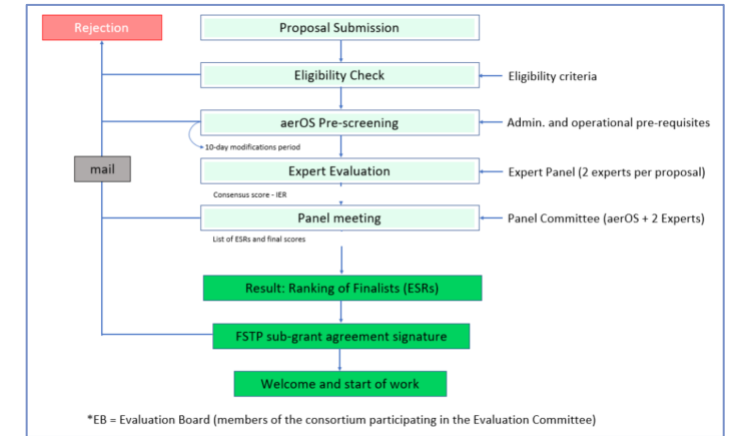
Rejection

Proposal Submission

Eligibility Check

Eligibility criteria

aerOS Pre-screening

Admin. and operational pre-requisites

10-day modifications period

mail

Expert Evaluation

Expert Panel (2 experts per proposal)

Consensus score - IER

Panel meeting

Panel Committee (aerOS + 2 Experts)

List of ESRs and final scores

Result: Ranking of Finalists (ESRs)

FSTP sub-grant agreement signature

Welcome and start of work

*EB = Evaluation Board (members of the consortium participating in the Evaluation Committee)